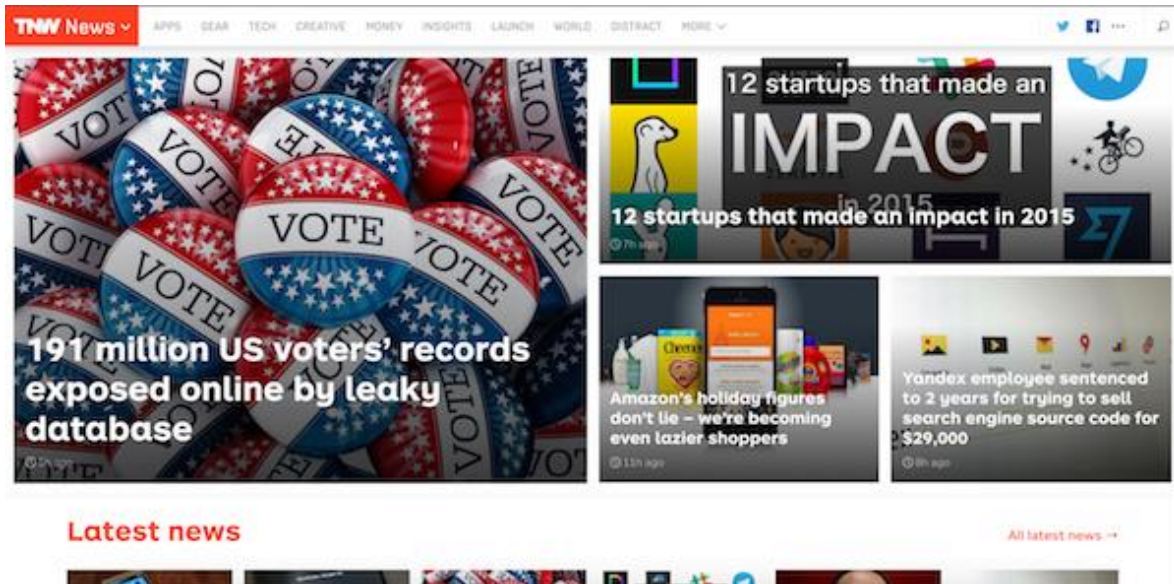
TNW News

APPS GEAR TECH CREATIVE MONEY INSIGHTS LAUNCH WORLD DISTRACT MORE

VOTE VOTE VOTE VOTE VOTE VOTE VOTE VOTE

191 million US voters' records exposed online by leaky database

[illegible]

12 startups that made an IMPACT in 2015

12 startups that made an impact in 2015

7h ago

Cheerios

Amazon's holiday figures don't lie – we're becoming even lazier shoppers

11h ago

Yandex employee sentenced to 2 years for trying to sell search engine source code for $29,000

9h ago

Latest news

All latest news →